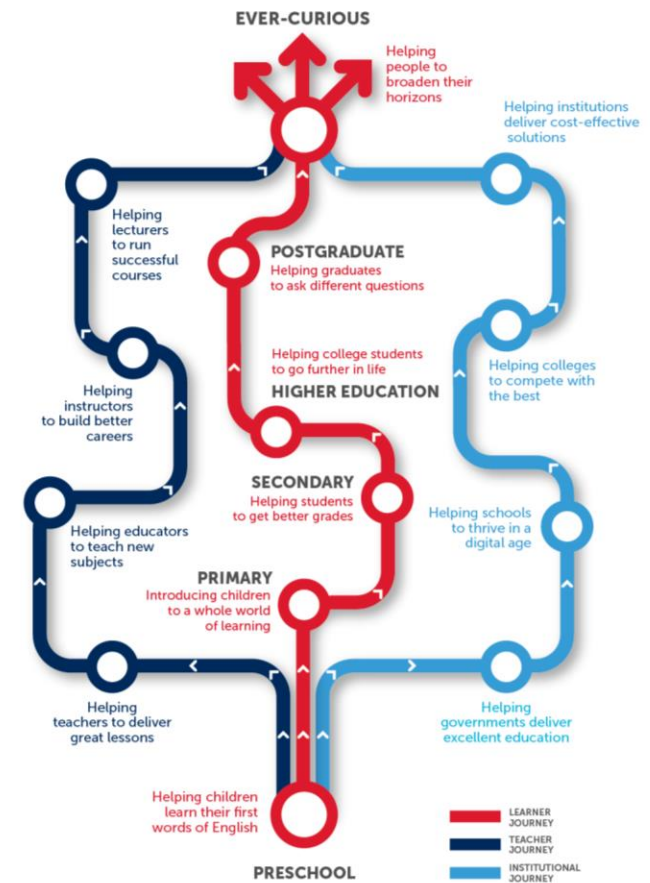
EVER-CURIOUS

Helping people to broaden their horizons

Helping institutions deliver cost-effective solutions

Helping lecturers to run successful courses

POSTGRADUATE
Helping graduates to ask different questions

Helping college students to go further in life

HIGHER EDUCATION

Helping colleges to compete with the best

Helping instructors to build better careers

SECONDARY
Helping students to get better grades

Helping schools to thrive in a digital age

Helping educators to teach new subjects

PRIMARY
Introducing children to a whole world of learning

Helping teachers to deliver great lessons

Helping governments deliver excellent education

Helping children learn their first words of English

PRESCHOOL

LEARNER JOURNEY
TEACHER JOURNEY
INSTITUTIONAL JOURNEY